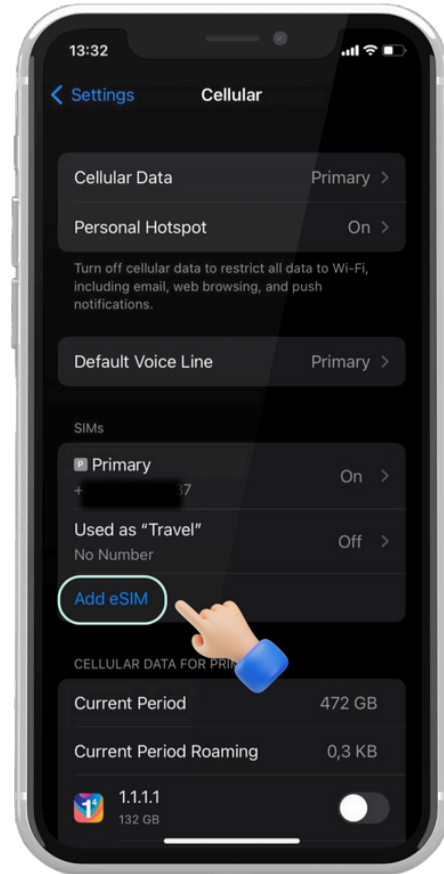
13:32

< Settings Cellular

Cellular Data Primary >

Personal Hotspot On >

Turn off cellular data to restrict all data to Wi-Fi, including email, web browsing, and push notifications.

Default Voice Line Primary >

SIMs

P Primary

+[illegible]37 On >

Used as "Travel"

No Number Off >

Add eSIM

CELLULAR DATA FOR PRI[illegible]

Current Period 472 GB

Current Period Roaming 0,3 KB

1.1.1.1

132 GB